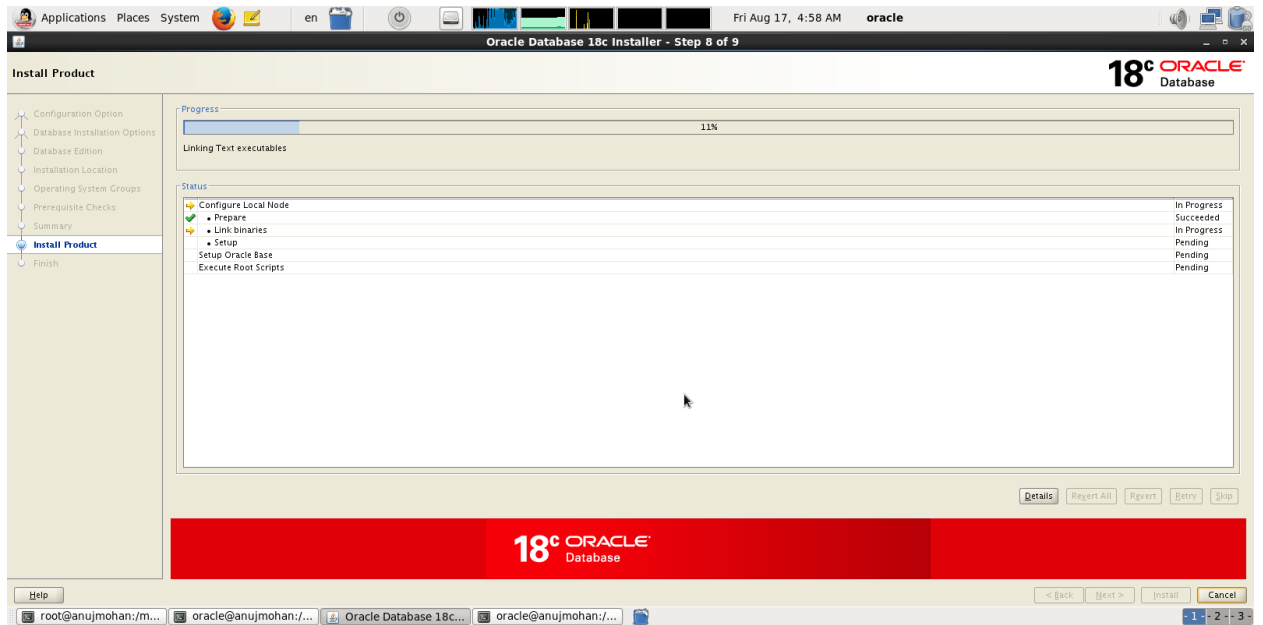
Applications Places System en Fri Aug 17, 4:58 AM oracle

Oracle Database 18c Installer - Step 8 of 9

Install Product

18c ORACLE Database

Configuration Option
Database Installation Options
Database Edition
Installation Location
Operating System Groups
Prerequisite Checks
Summary
Install Product
Finish

Progress

11%

Linking Text executables

Status

| | |
|---|---|
| Configure Local Node | In Progress |
| • Prepare | Succeeded |
| • Link binaries | In Progress |
| • Setup | Pending |
| Setup Oracle Base | Pending |
| Execute Root Scripts | Pending |

Details Revert All Revert Retry Skip

18c ORACLE Database

Help < Back Next > Install Cancel

root@anujmohan:/m... oracle@anujmohan:/... Oracle Database 18c... oracle@anujmohan:/...

1 2 3